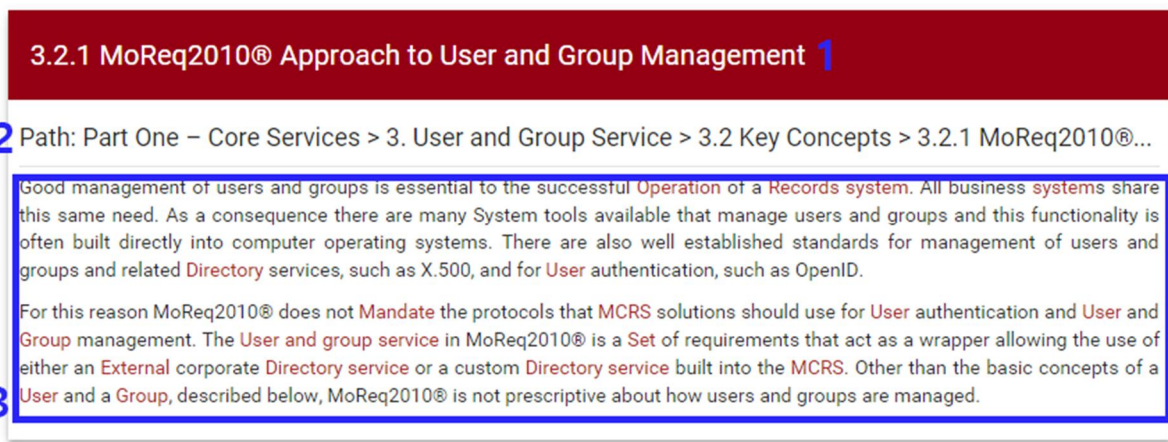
3.2.1 MoReq2010® Approach to User and Group Management 1

2 Path: Part One – Core Services > 3. User and Group Service > 3.2 Key Concepts > 3.2.1 MoReq2010®...

Good management of users and groups is essential to the successful Operation of a Records system. All business systems share this same need. As a consequence there are many System tools available that manage users and groups and this functionality is often built directly into computer operating systems. There are also well established standards for management of users and groups and related Directory services, such as X.500, and for User authentication, such as OpenID.

For this reason MoReq2010® does not Mandate the protocols that MCRS solutions should use for User authentication and User and Group management. The User and group service in MoReq2010® is a Set of requirements that act as a wrapper allowing the use of either an External corporate Directory service or a custom Directory service built into the MCRS. Other than the basic concepts of a User and a Group, described below, MoReq2010® is not prescriptive about how users and groups are managed.

3